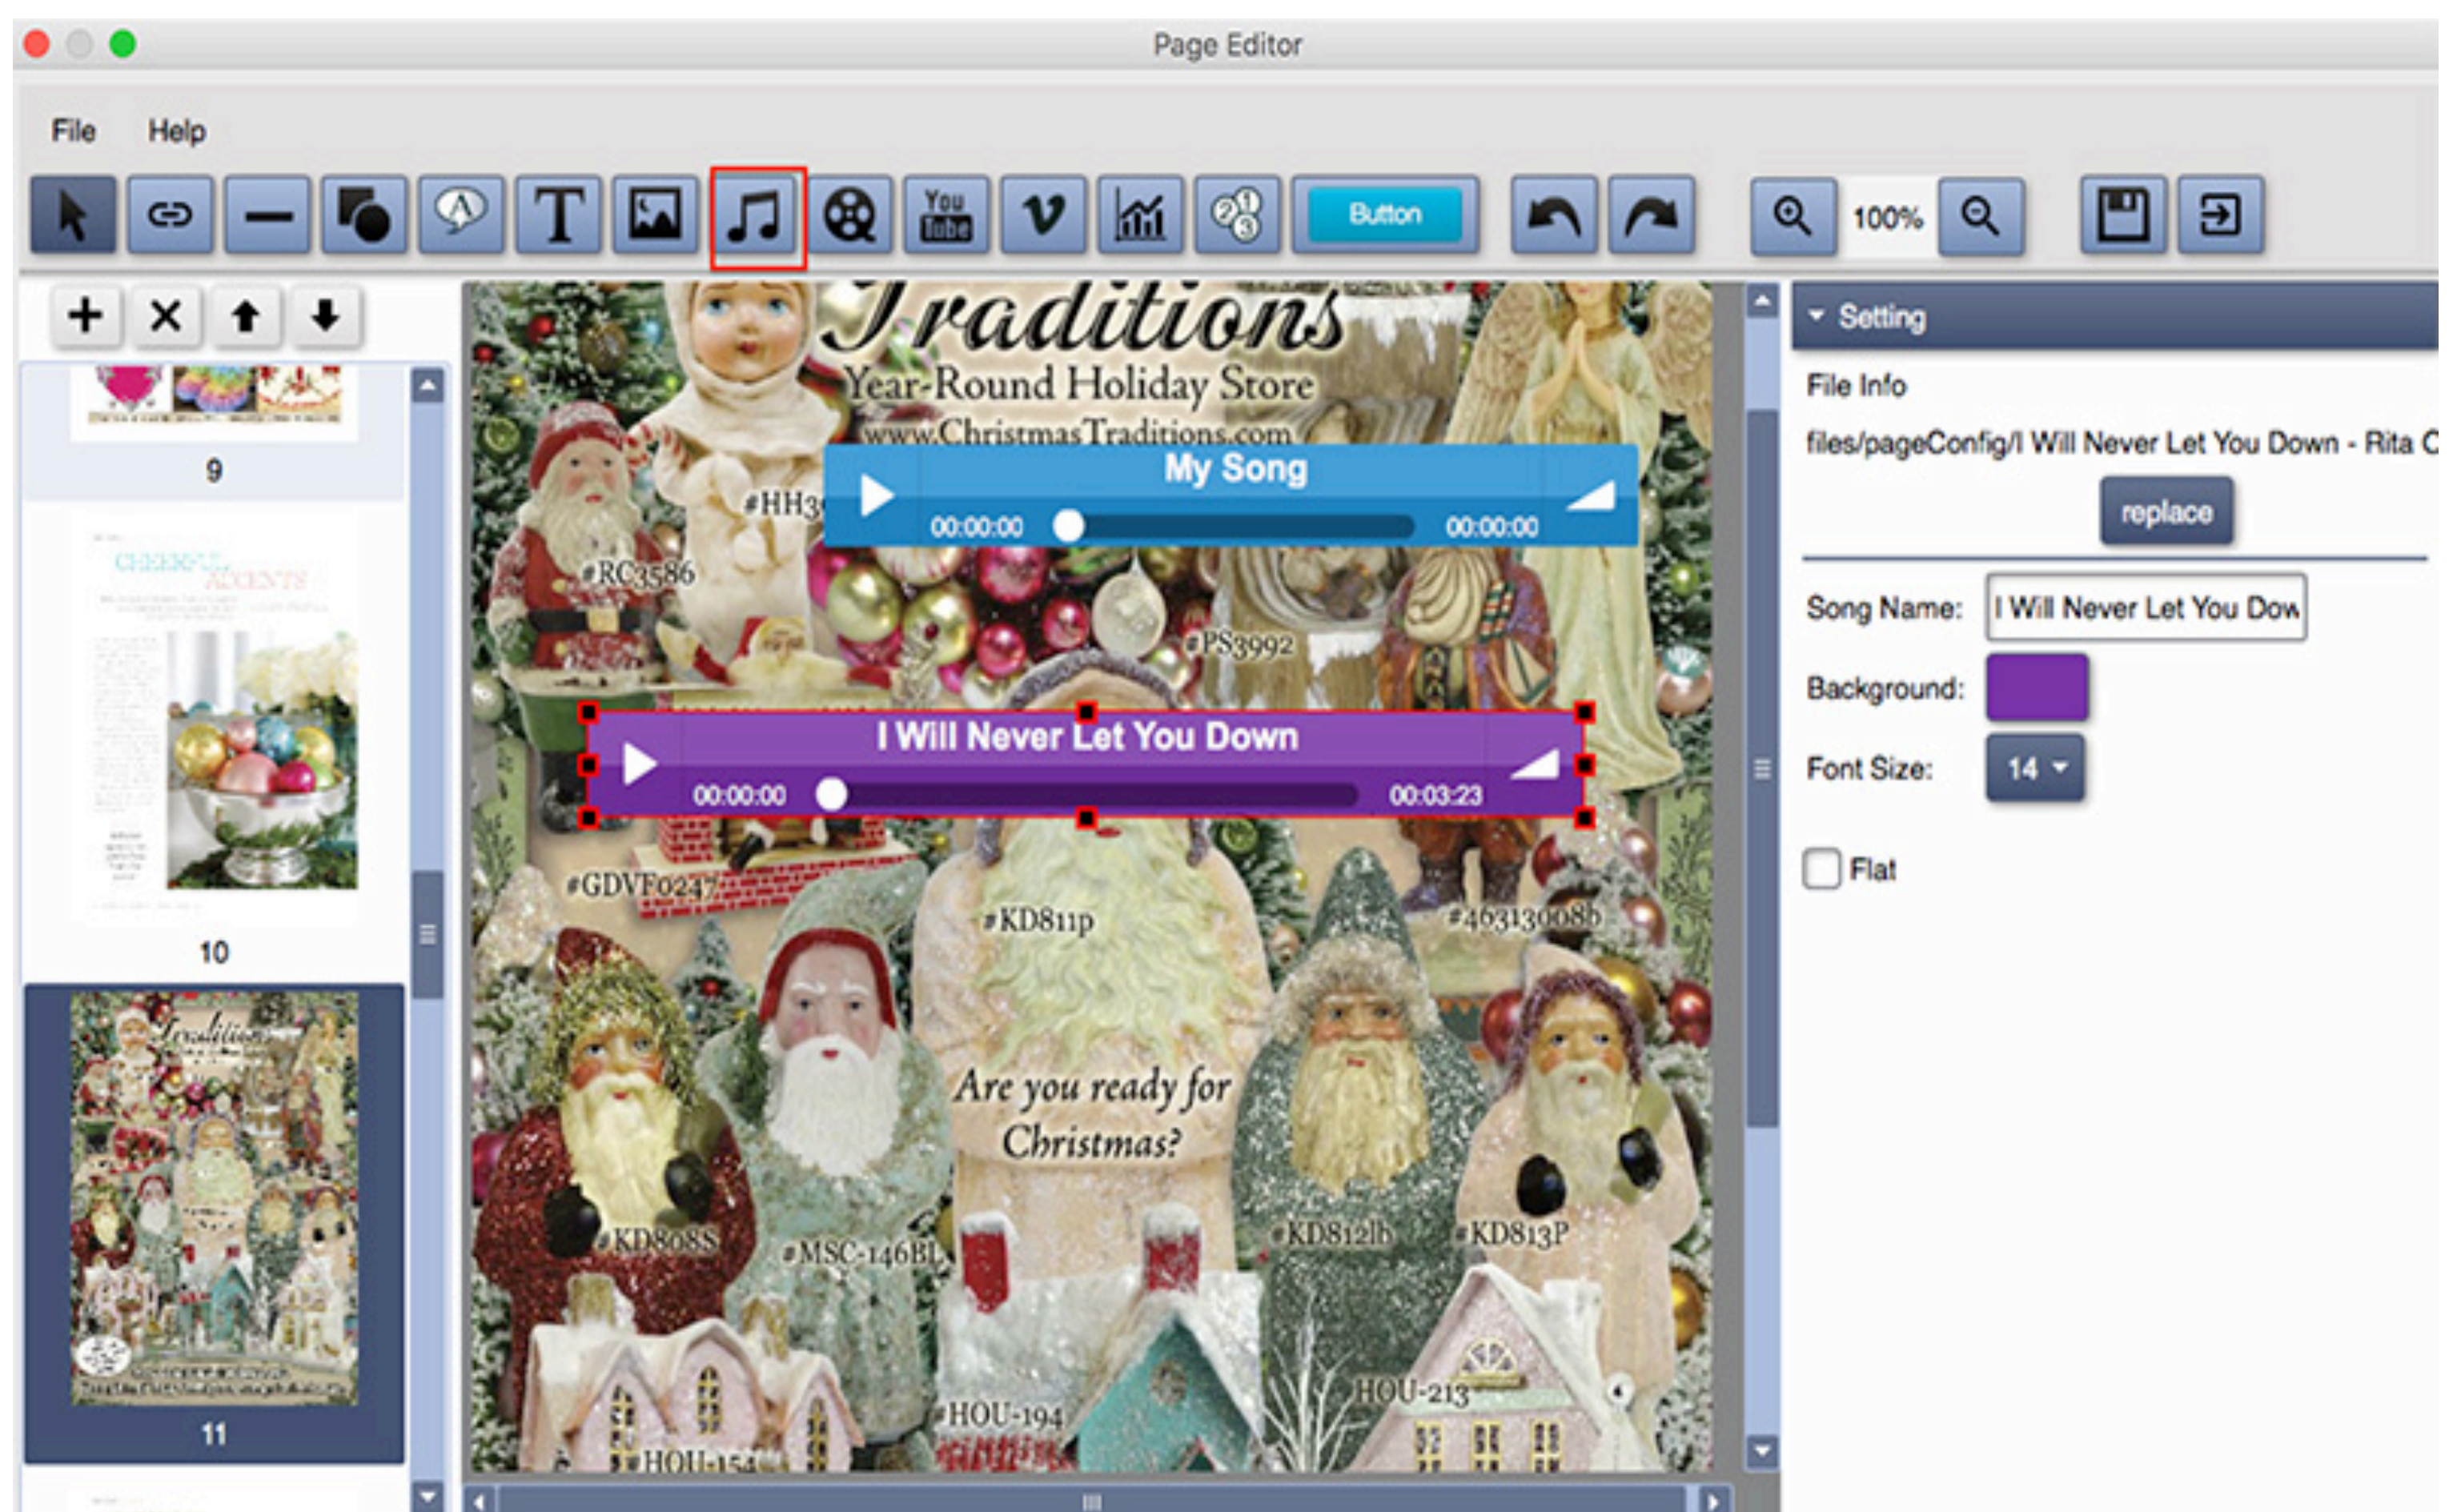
Page Editor

File Help

You Tube

Button

100%

9

CHEERFUL ACCENTS

10

11

Traditions
Year-Round Holiday Store
www.ChristmasTraditions.com

My Song
00:00:00 00:00:00

#HH3
#RC3586
#PS3992

I Will Never Let You Down
00:00:00 00:03:23

#GDVF0247
#KD811p
#463130086
Are you ready for Christmas?
#KD808S
#MSC-146BL
#KD812lb
#KD813P
#HOU-194
#HOU-213
#HOU-154

Setting
File Info
files/pageConfig/I Will Never Let You Down - Rita C
replace
Song Name: I Will Never Let You Dow
Background:
Font Size: 14
Flat